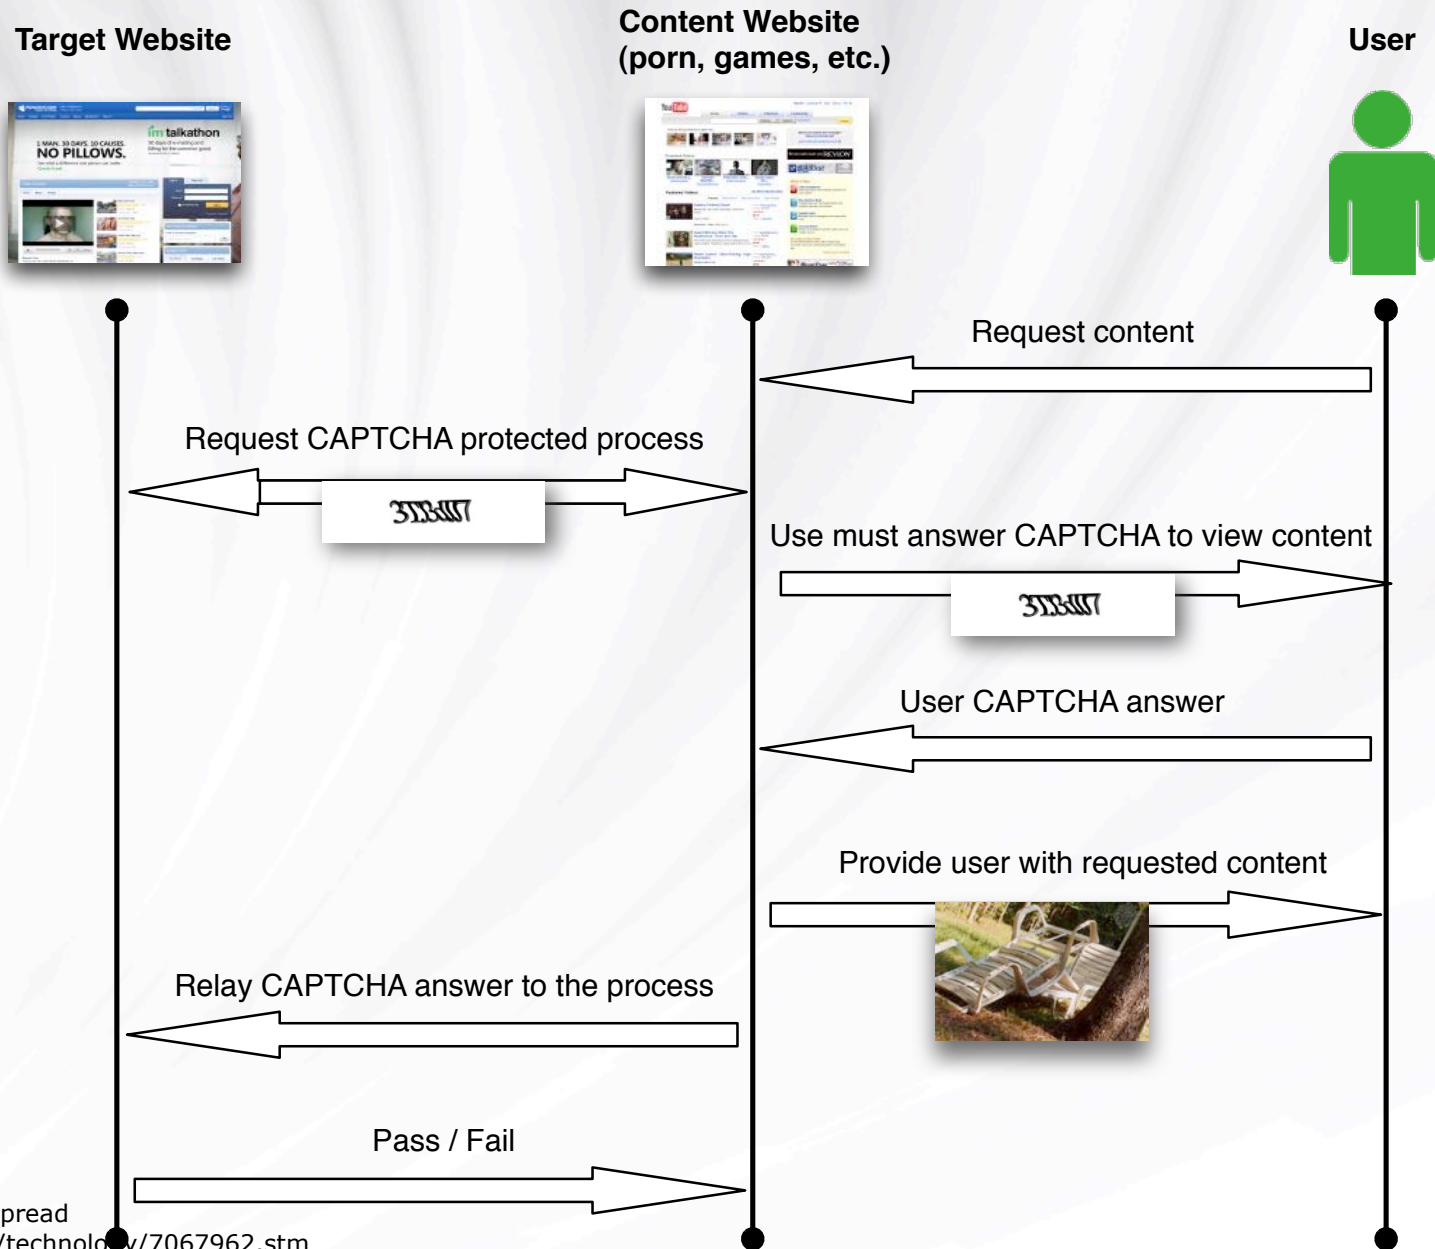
Target Website

Content Website
(porn, games, etc.)

User

im talkathon

1 MAN. 30 DAYS. 10 CAUSES.
NO PILLOWS.

Request content

Request CAPTCHA protected process

3T3BJJT

Use must answer CAPTCHA to view content

3T3BJJT

User CAPTCHA answer

Provide user with requested content

Relay CAPTCHA answer to the process

Pass / Fail

pread
/technolo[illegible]y/7067962.stm